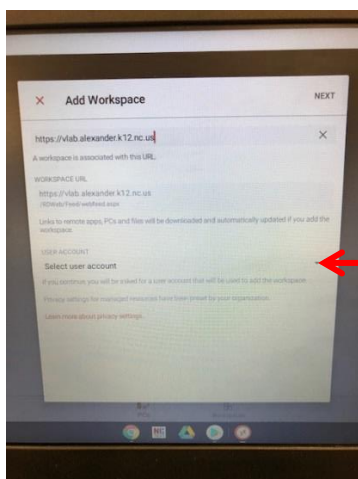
Add Workspace

NEXT

https://vlab.alexander.k12.nc.us

A workspace is associated with this URL.

WORKSPACE URL

https://vlab.alexander.k12.nc.us
/RDWeb/Feed/webfeed.aspx

Links to remote apps, PCs and files will be downloaded and automatically updated if you add the workspace.

USER ACCOUNT

Select user account

If you continue you will be asked for a user account that will be used to add the workspace.

Privacy settings for managed resources have been preset by your organization.

Learn more about privacy settings.